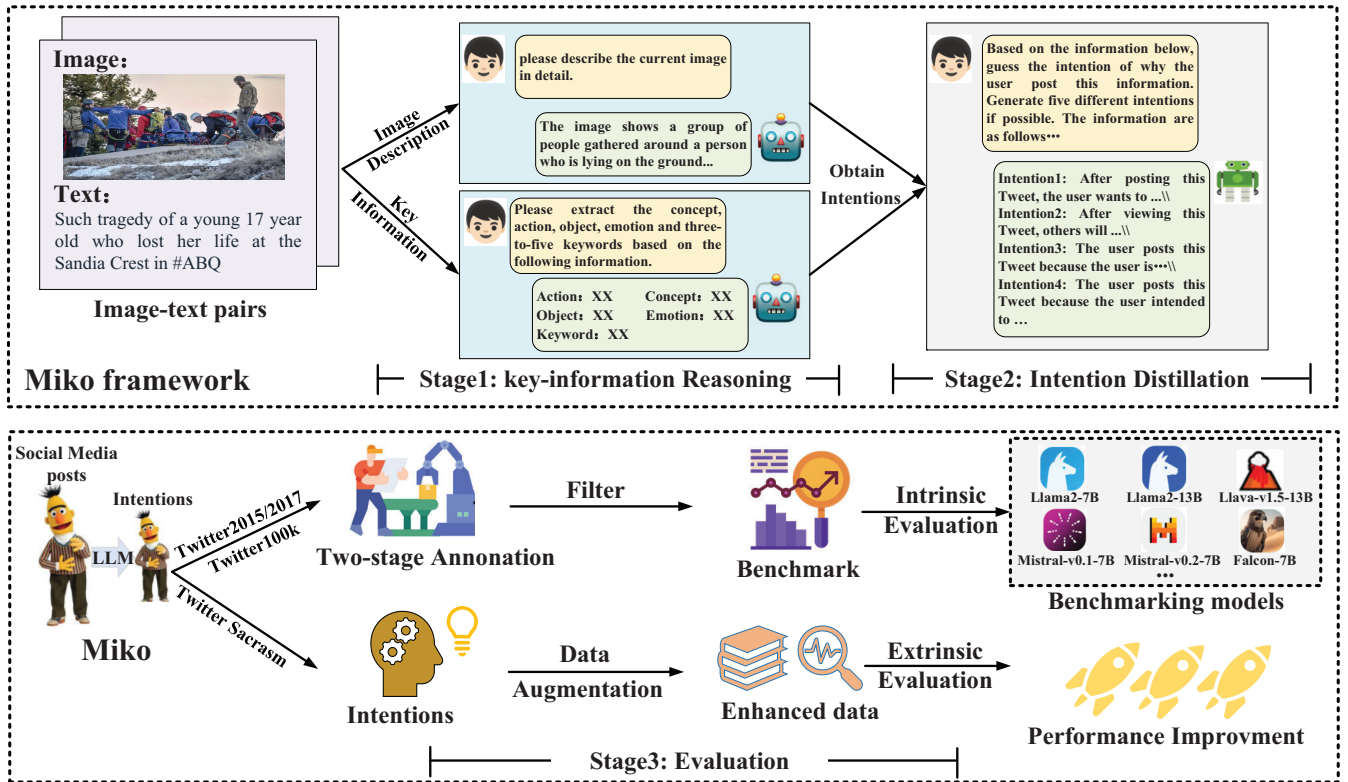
Image:

Text:
Such tragedy of a young 17 year old who lost her life at the Sandia Crest in #ABQ

Image-text pairs

Image Description

Key Information

please describe the current image in detail.

The image shows a group of people gathered around a person who is lying on the ground...

Please extract the concept, action, object, emotion and three-to-five keywords based on the following information.

Action: XX Concept: XX
Object: XX Emotion: XX
Keyword: XX

Obtain Intentions

Based on the information below, guess the intention of why the user post this information. Generate five different intentions if possible. The information are as follows•••

Intention1: After posting this Tweet, the user wants to ...\\
Intention2: After viewing this Tweet, others will ...\\
Intention3: The user posts this Tweet because the user is•••\\
Intention4: The user posts this Tweet because the user intended to …

Miko framework

Stage1: key-information Reasoning

Stage2: Intention Distillation

Social Media posts

Intentions

LLM

Miko

Twitter2015/2017

Twitter100k

Twitter Sacrasm

Two-stage Annonation

Filter

Benchmark

Intrinsic Evaluation

Llama2-7B
Llama2-13B
Llava-v1.5-13B
Mistral-v0.1-7B
Mistral-v0.2-7B
Falcon-7B
•••

Benchmarking models

Intentions

Data Augmentation

Enhanced data

Extrinsic Evaluation

Performance Improvment

Stage3: Evaluation